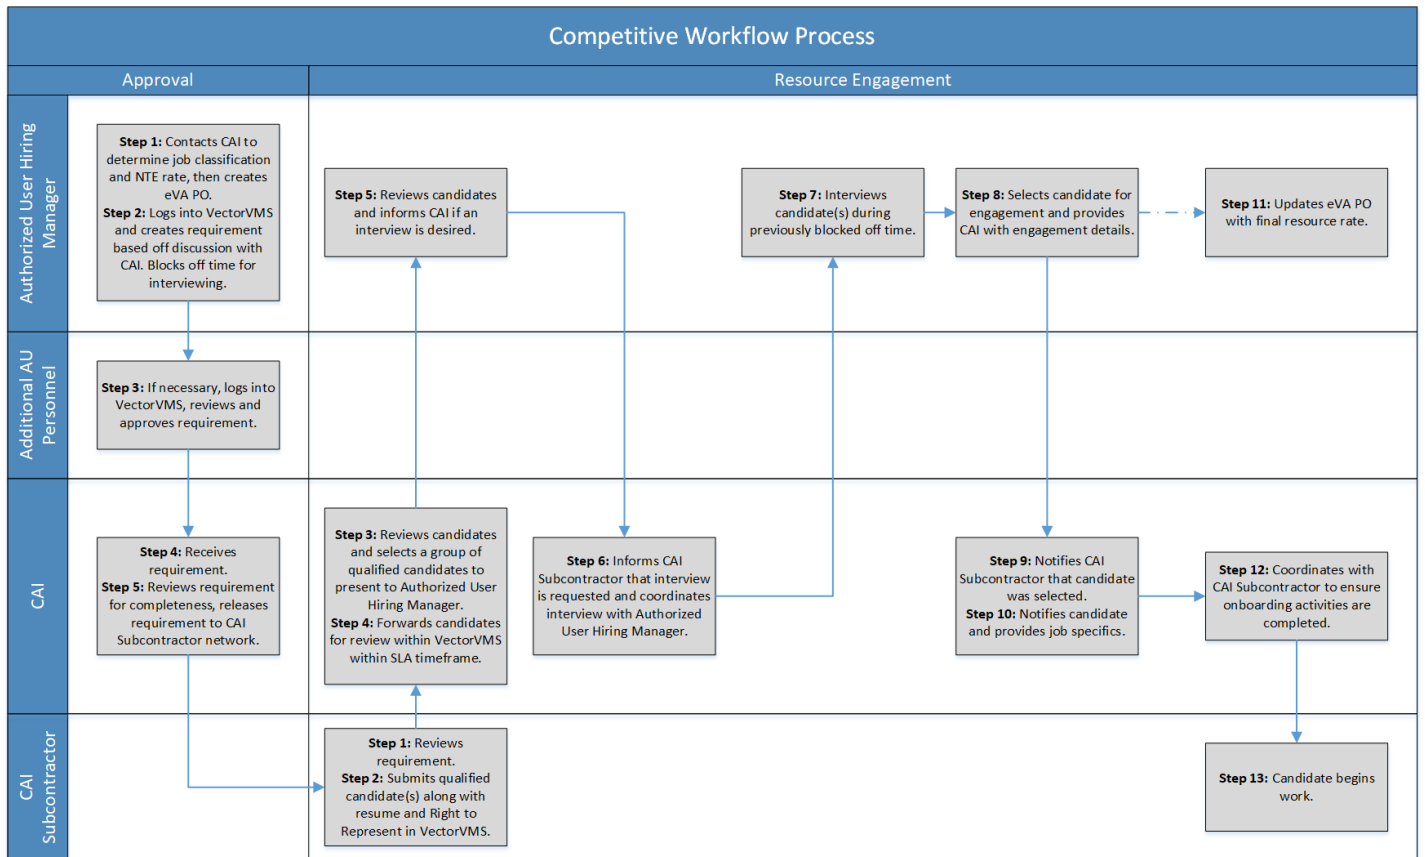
Competitive Workflow Process

Approval

Resource Engagement

Authorized User Hiring Manager

**Step 1:** Contacts CAI to determine job classification and NTE rate, then creates eVA PO.
**Step 2:** Logs into VectorVMS and creates requirement based off discussion with CAI. Blocks off time for interviewing.

**Step 5:** Reviews candidates and informs CAI if an interview is desired.

**Step 7:** Interviews candidate(s) during previously blocked off time.

**Step 8:** Selects candidate for engagement and provides CAI with engagement details.

**Step 11:** Updates eVA PO with final resource rate.

Additional AU Personnel

**Step 3:** If necessary, logs into VectorVMS, reviews and approves requirement.

CAI

**Step 4:** Receives requirement.
**Step 5:** Reviews requirement for completeness, releases requirement to CAI Subcontractor network.

**Step 3:** Reviews candidates and selects a group of qualified candidates to present to Authorized User Hiring Manager.
**Step 4:** Forwards candidates for review within VectorVMS within SLA timeframe.

**Step 6:** Informs CAI Subcontractor that interview is requested and coordinates interview with Authorized User Hiring Manager.

**Step 9:** Notifies CAI Subcontractor that candidate was selected.
**Step 10:** Notifies candidate and provides job specifics.

**Step 12:** Coordinates with CAI Subcontractor to ensure onboarding activities are completed.

CAI Subcontractor

**Step 1:** Reviews requirement.
**Step 2:** Submits qualified candidate(s) along with resume and Right to Represent in VectorVMS.

**Step 13:** Candidate begins work.